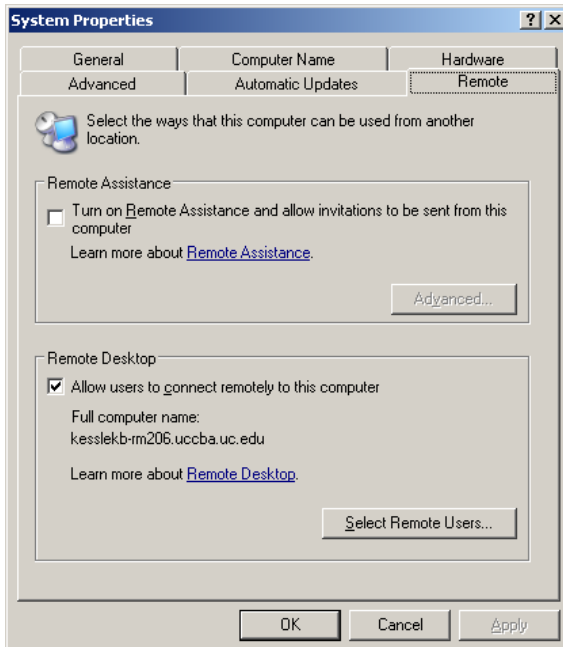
System Properties

?
X

General
Computer Name
Hardware
Advanced
Automatic Updates
Remote

Select the ways that this computer can be used from another location.

Remote Assistance

Turn on Remote Assistance and allow invitations to be sent from this computer

Learn more about Remote Assistance.

Advanced...

Remote Desktop

Allow users to connect remotely to this computer

Full computer name:
kesslekb-rm206.uccba.uc.edu

Learn more about Remote Desktop.

Select Remote Users...

OK
Cancel
Apply